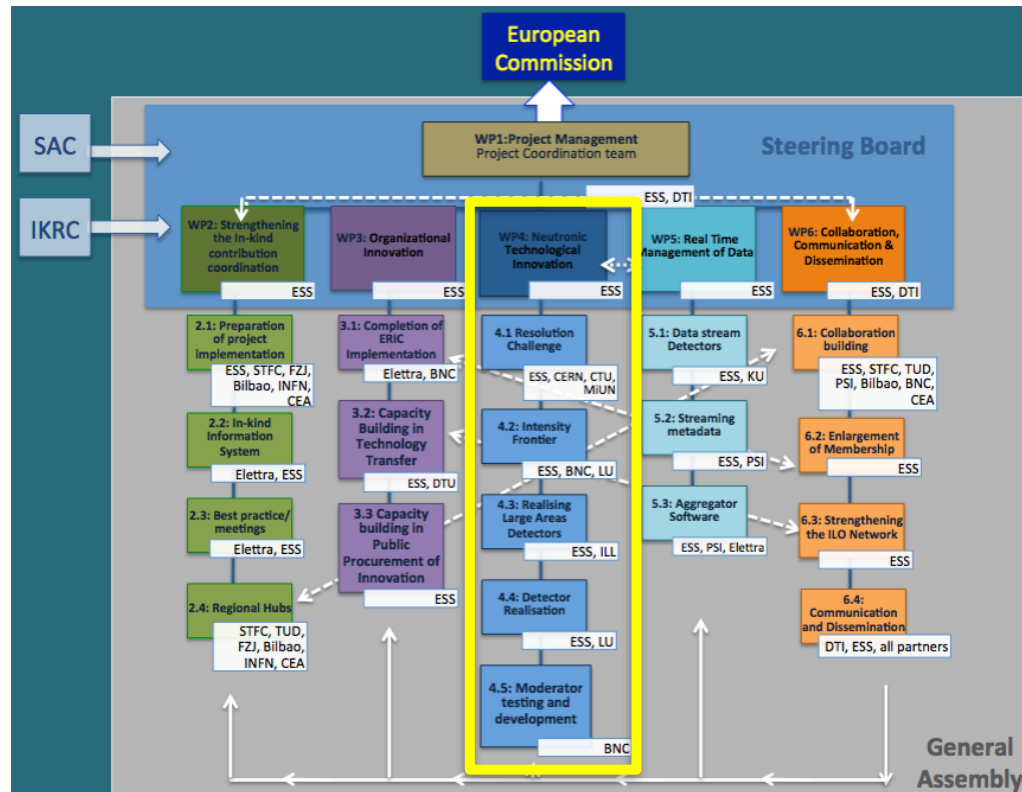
European Commission

SAC

IKRC

WP1:Project Management
Project Coordination team

Steering Board

ESS, DTI

WP2: Strengthening the In-kind contribution coordination
ESS

WP3: Organizational Innovation
ESS

WP4: Neutronic Technological Innovation
ESS

WP5: Real Time Management of Data
ESS

WP6: Collaboration, Communication & Dissemination
ESS, DTI

2.1: Preparation of project implementation
ESS, STFC, FZJ, Bilbao, INFN, CEA

2.2: In-kind Information System
Elettra, ESS

2.3: Best practice/ meetings
Elettra, ESS

2.4: Regional Hubs
STFC, TUD, FZJ, Bilbao, INFN, CEA

3.1: Completion of ERIC Implementation
Elettra, BNC

3.2: Capacity Building in Technology Transfer
ESS, DTU

3.3 Capacity building in Public Procurement of Innovation
ESS

4.1 Resolution Challenge
ESS, CERN, CTU, MiUN

4.2: Intensity Frontier
ESS, BNC, LU

4.3: Realising Large Areas Detectors
ESS, ILL

4.4: Detector Realisation
ESS, LU

4.5: Moderator testing and development
BNC

5.1: Data stream Detectors
ESS, KU

5.2: Streaming metadata
ESS, PSI

5.3: Aggregator Software
ESS, PSI, Elettra

6.1: Collaboration building
ESS, STFC, TUD, PSI, Bilbao, BNC, CEA

6.2: Enlargement of Membership
ESS

6.3: Strengthening the ILO Network
ESS

6.4: Communication and Dissemination
DTI, ESS, all partners

General Assembly